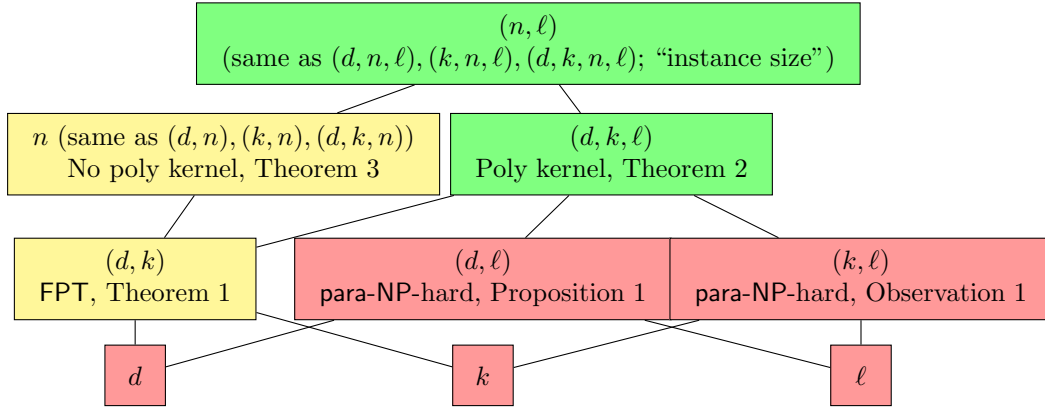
$(n, \ell)$
(same as $(d, n, \ell), (k, n, \ell), (d, k, n, \ell)$; “instance size”)

$n$ (same as $(d, n), (k, n), (d, k, n)$)
No poly kernel, Theorem 3

$(d, k, \ell)$
Poly kernel, Theorem 2

$(d, k)$
FPT, Theorem 1

$(d, \ell)$
para-NP-hard, Proposition 1

$(k, \ell)$
para-NP-hard, Observation 1

$d$

$k$

$\ell$